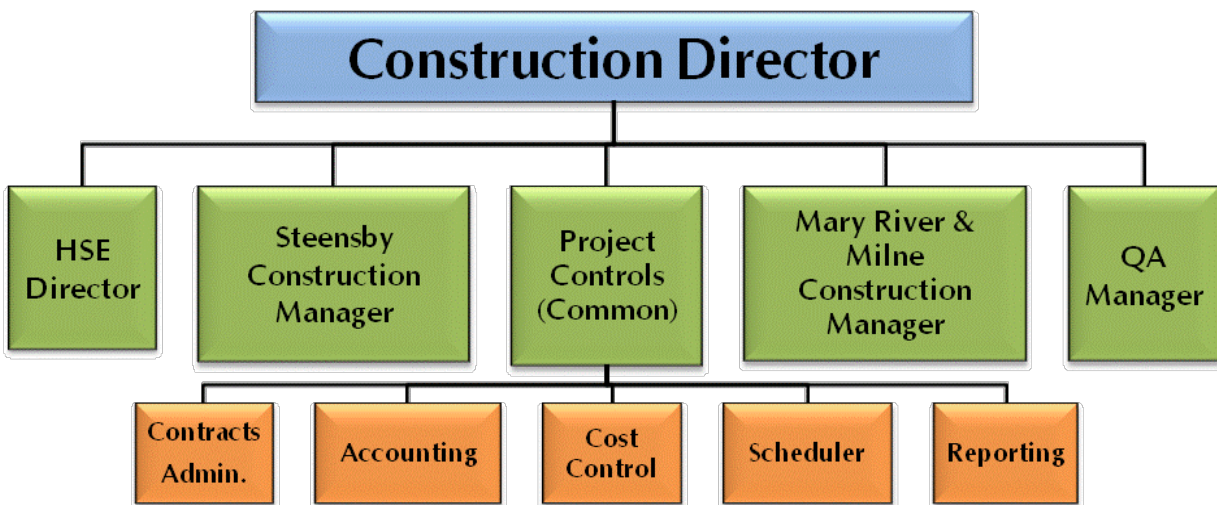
Construction Director

HSE Director

Steensby Construction Manager

Project Controls (Common)

Mary River & Milne Construction Manager

QA Manager

Contracts Admin.

Accounting

Cost Control

Scheduler

Reporting